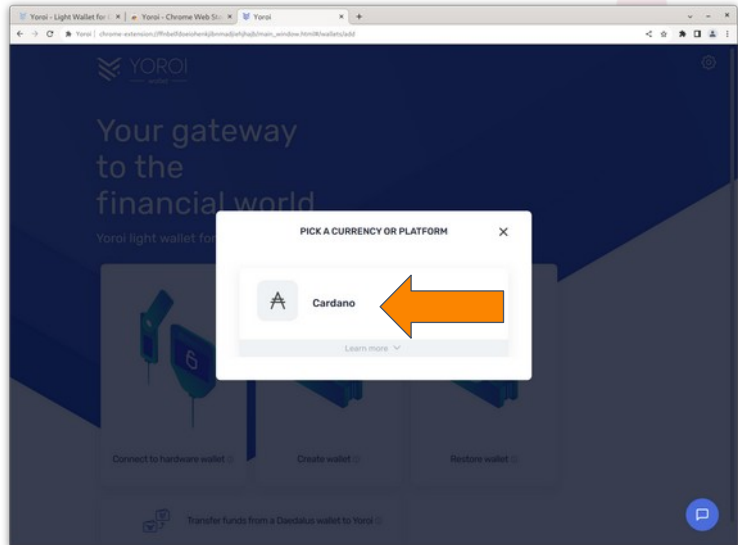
Yoroi - Light Wallet for C × | Yoroi - Chrome Web St × | Yoroi × +

Yoroi | chrome-extension://ffnbelfdoeiohenkjibnmadjiehjhajb/main_window.html#/wallets/add

YOROI
wallet

Your gateway to the financial world

Yoroi light wallet for

PICK A CURRENCY OR PLATFORM

Cardano

Learn more

Connect to hardware wallet

Create wallet

Restore wallet

Transfer funds from a Daedalus wallet to Yoroi